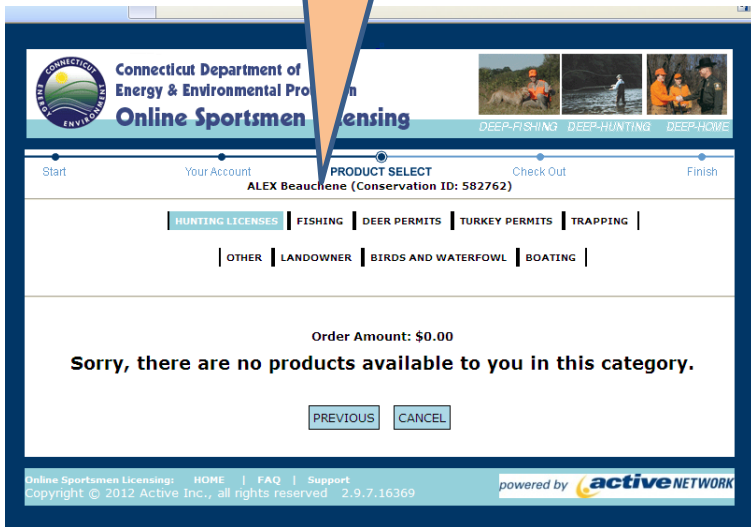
CONNECTICUT ENERGY ENVIRONMENT

Connecticut Department of Energy & Environmental Pro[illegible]n

Online Sportsmen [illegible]icensing

DEEP-FISHING DEEP-HUNTING DEEP-HOME

Start Your Account PRODUCT SELECT Check Out Finish

ALEX Beauc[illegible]ene (Conservation ID: 582762)

HUNTING LICENSES | FISHING | DEER PERMITS | TURKEY PERMITS | TRAPPING |

OTHER | LANDOWNER | BIRDS AND WATERFOWL | BOATING |

Order Amount: $0.00

Sorry, there are no products available to you in this category.

PREVIOUS CANCEL

Online Sportsmen Licensing: HOME | FAQ | Support

Copyright © 2012 Active Inc., all rights reserved 2.9.7.16369

powered by active NETWORK